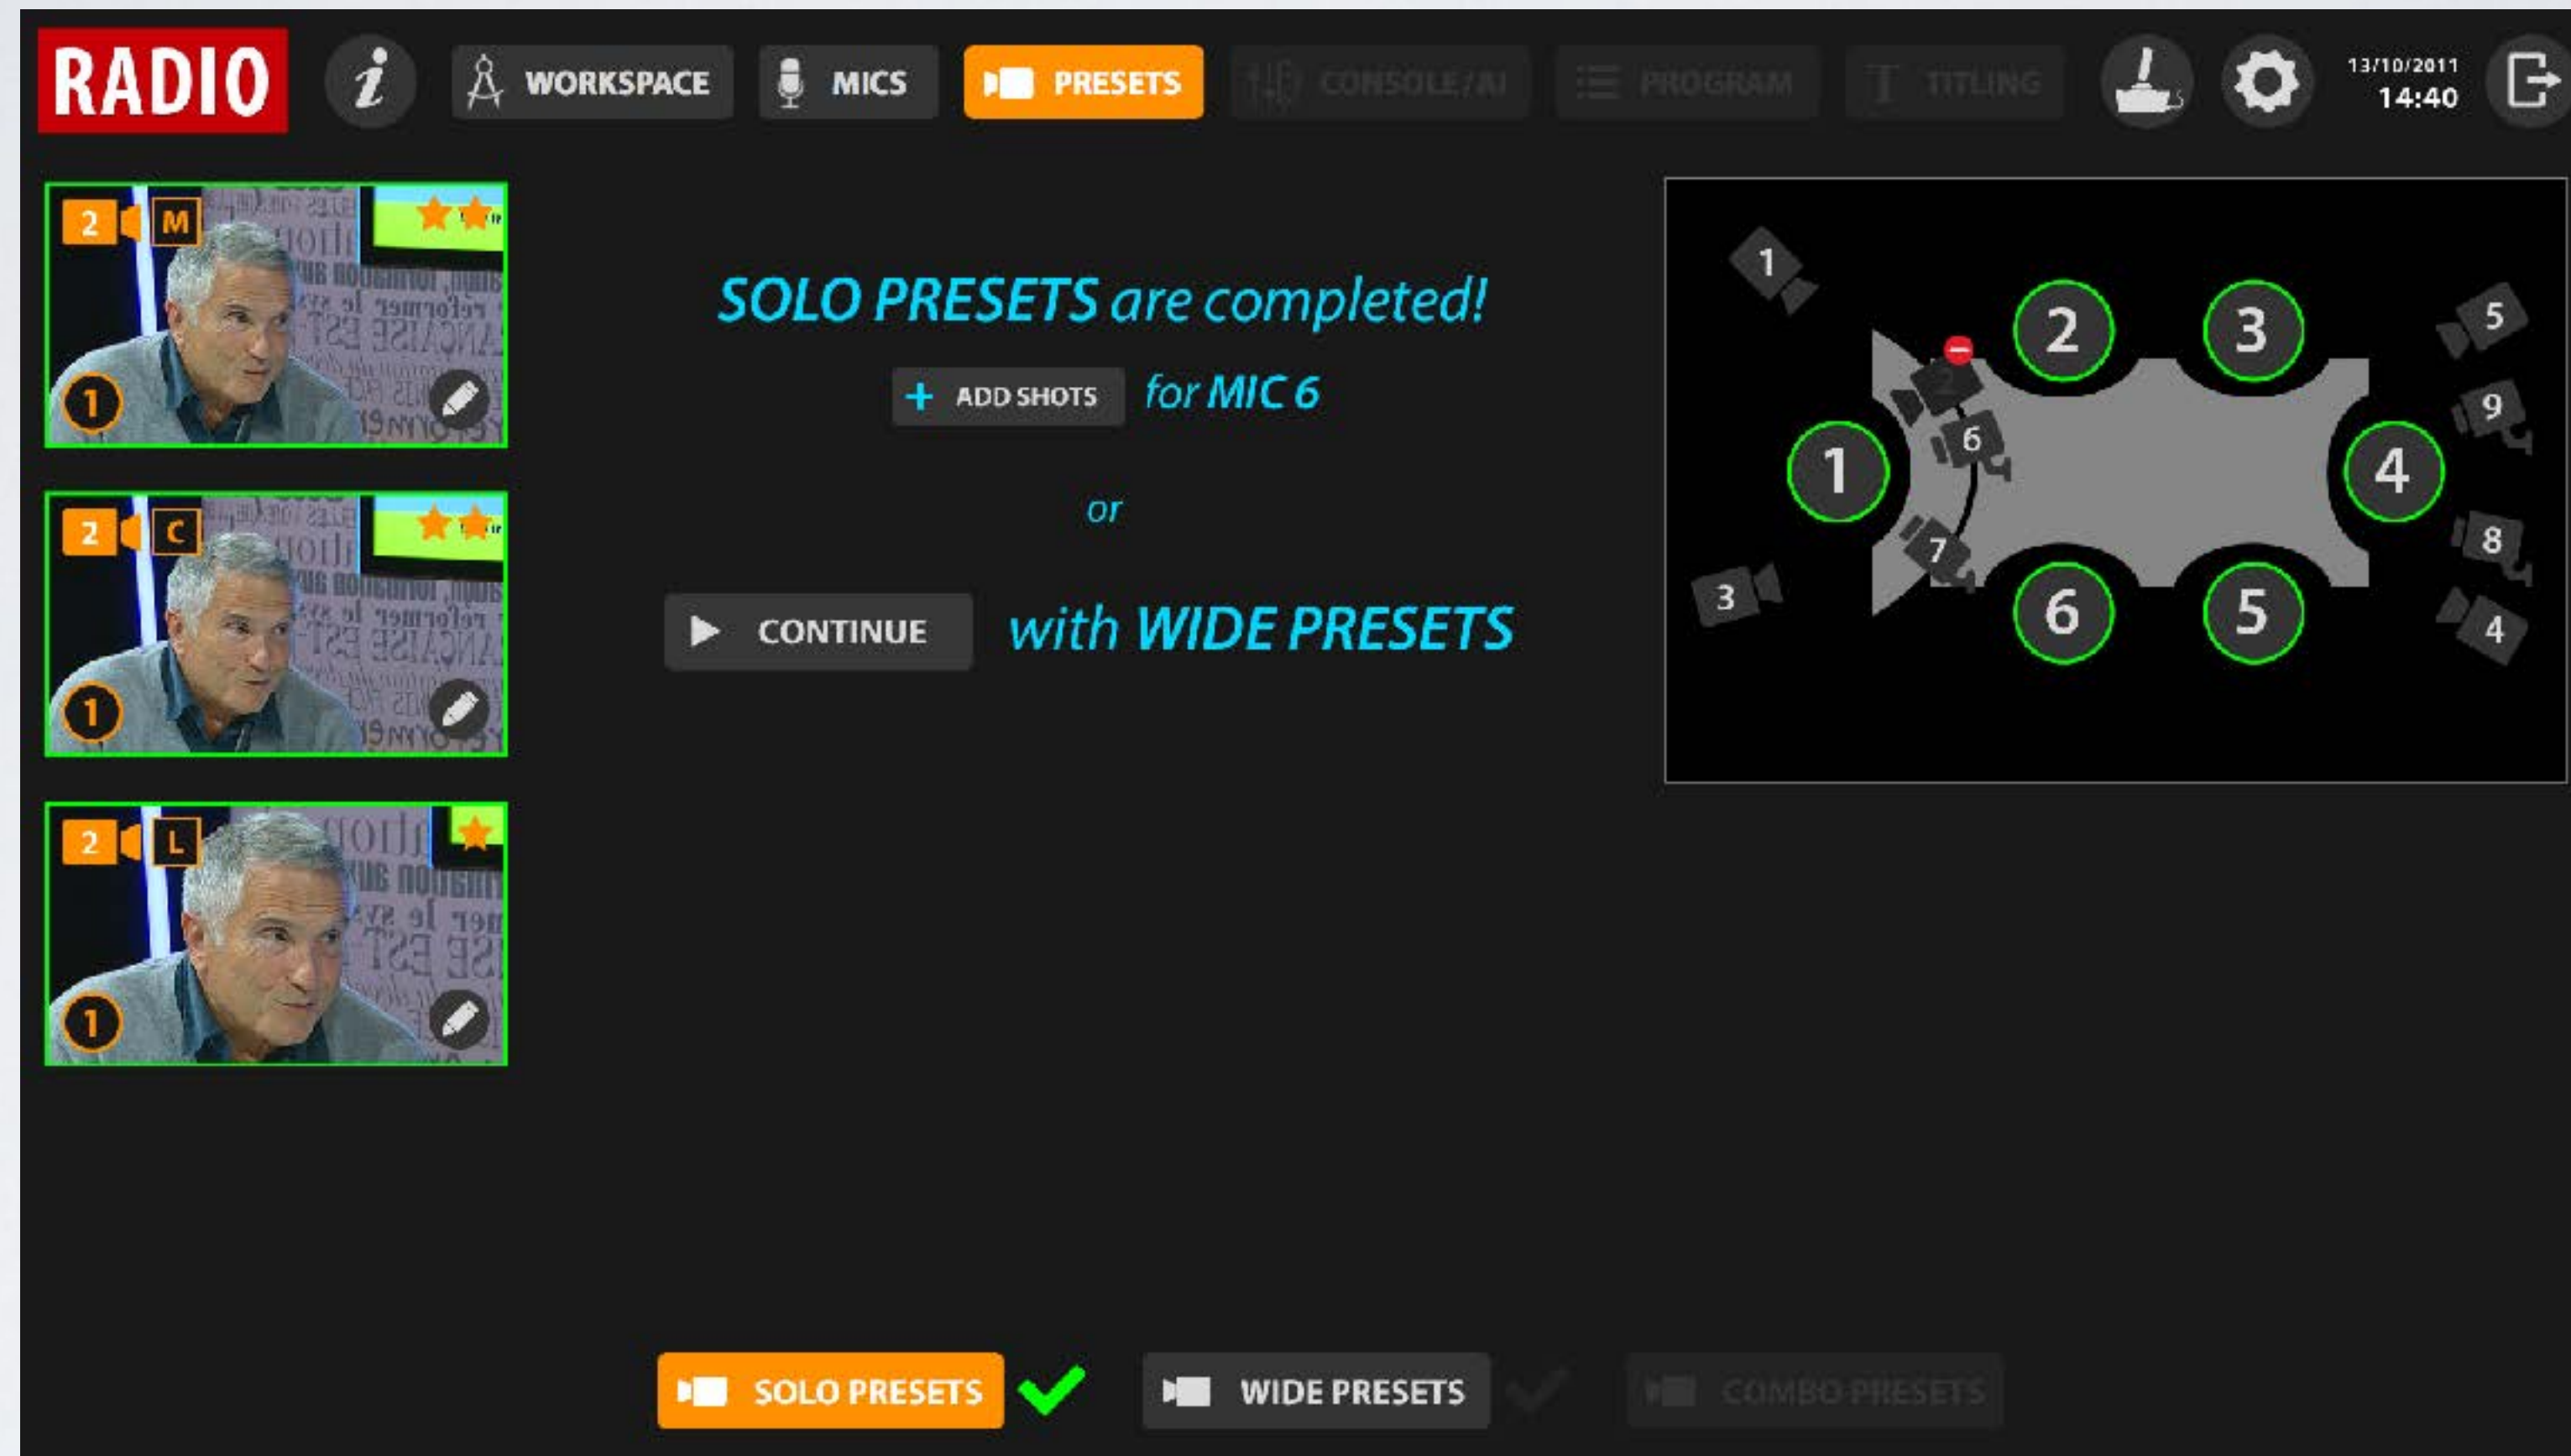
RADIO
WORKSPACE
MICS
PRESETS
CONSOLE/AI
PROGRAM
TITLING
13/10/2011
14:40

2 M
1

2 C
1

2 L
1

SOLO PRESETS are completed!

+ ADD SHOTS for MIC 6

or

CONTINUE with WIDE PRESETS

1
2
3
5
9
6
1
4
7
8
3
6
5
4

SOLO PRESETS
WIDE PRESETS
COMBO PRESETS